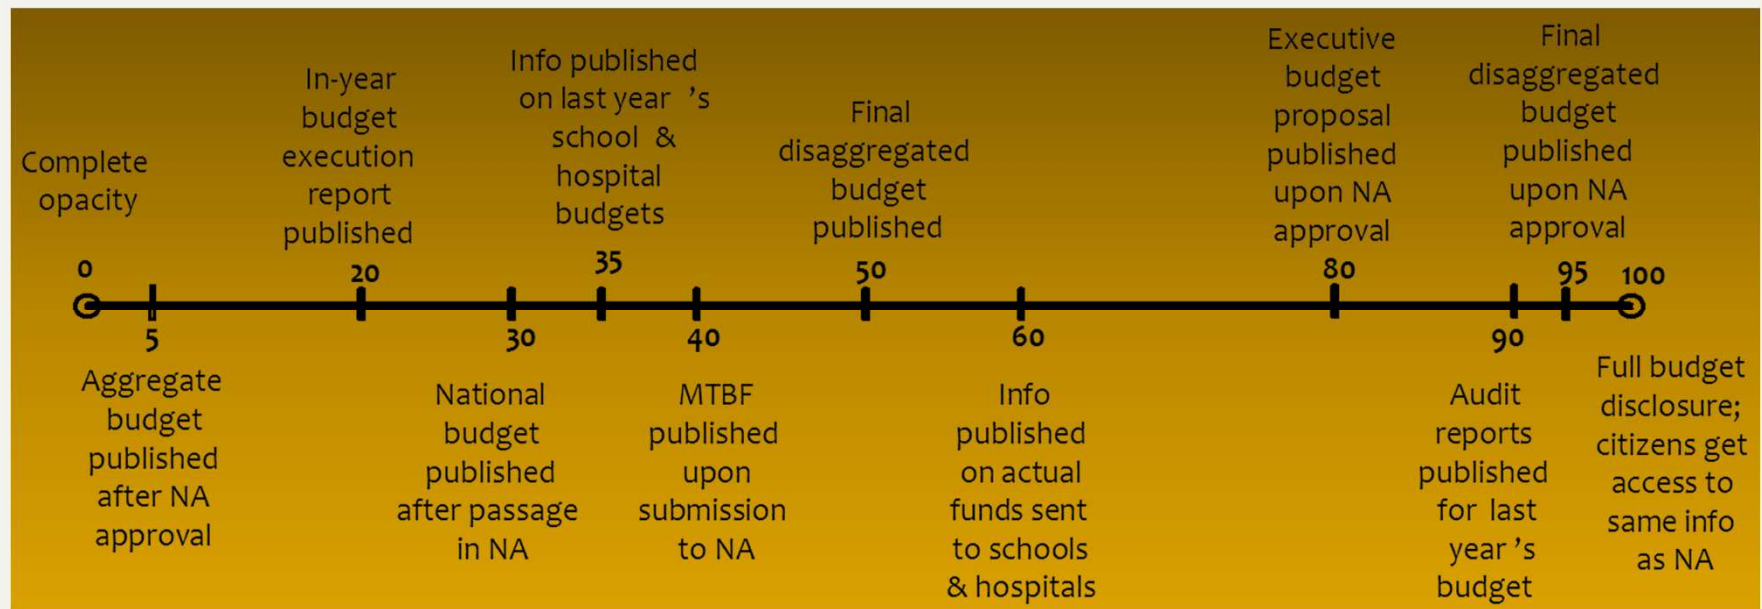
Complete opacity

0

In-year budget execution report published

20

Info published on last year 's school & hospital budgets

35

Final disaggregated budget published

50

Executive budget proposal published upon NA approval

80

Final disaggregated budget published upon NA approval

95

100

5

Aggregate budget published after NA approval

30

National budget published after passage in NA

40

MTBF published upon submission to NA

60

Info published on actual funds sent to schools & hospitals

90

Audit reports published for last year 's budget

Full budget disclosure; citizens get access to same info as NA